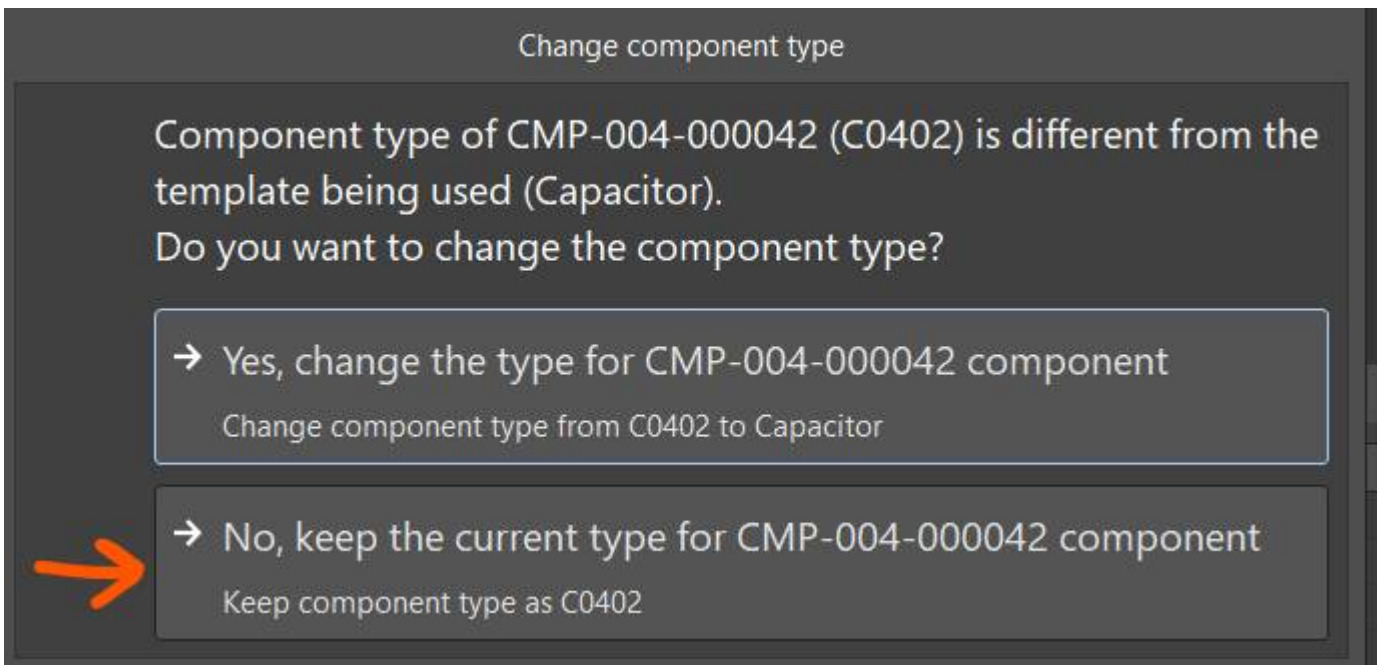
Change component type

Component type of CMP-004-000042 (C0402) is different from the template being used (Capacitor).
Do you want to change the component type?

→ Yes, change the type for CMP-004-000042 component
Change component type from C0402 to Capacitor

→ No, keep the current type for CMP-004-000042 component
Keep component type as C0402